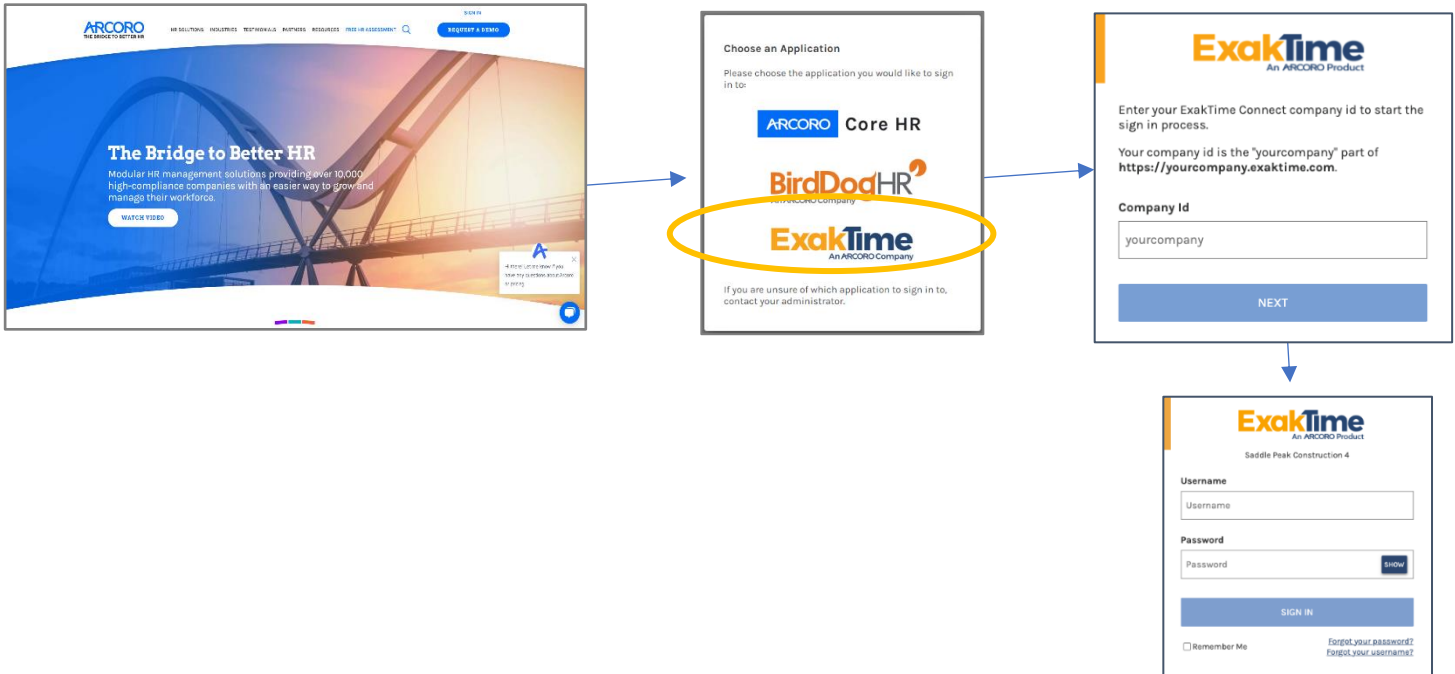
ARCORO
THE BRIDGE TO BETTER HR

HR SOLUTIONS INDUSTRIES TESTIMONIALS PARTNERS RESOURCES FREE HR ASSESSMENT

SIGN IN

REQUEST A DEMO

The Bridge to Better HR

Modular HR management solutions providing over 10,000 high-compliance companies with an easier way to grow and manage their workforce.

WATCH VIDEO

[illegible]

Choose an Application

Please choose the application you would like to sign in to:

ARCORO Core HR

BirdDogHR
An ARCORO Company

ExakTime
An ARCORO Company

If you are unsure of which application to sign in to, contact your administrator.

ExakTime
An ARCORO Product

Enter your ExakTime Connect company id to start the sign in process.

Your company id is the "yourcompany" part of **https://yourcompany.exaktime.com**.

Company Id

yourcompany

NEXT

ExakTime
An ARCORO Product

Saddle Peak Construction 4

Username

Username

Password

Password

SHOW

SIGN IN

Remember Me

Forgot your password?
Forgot your username?